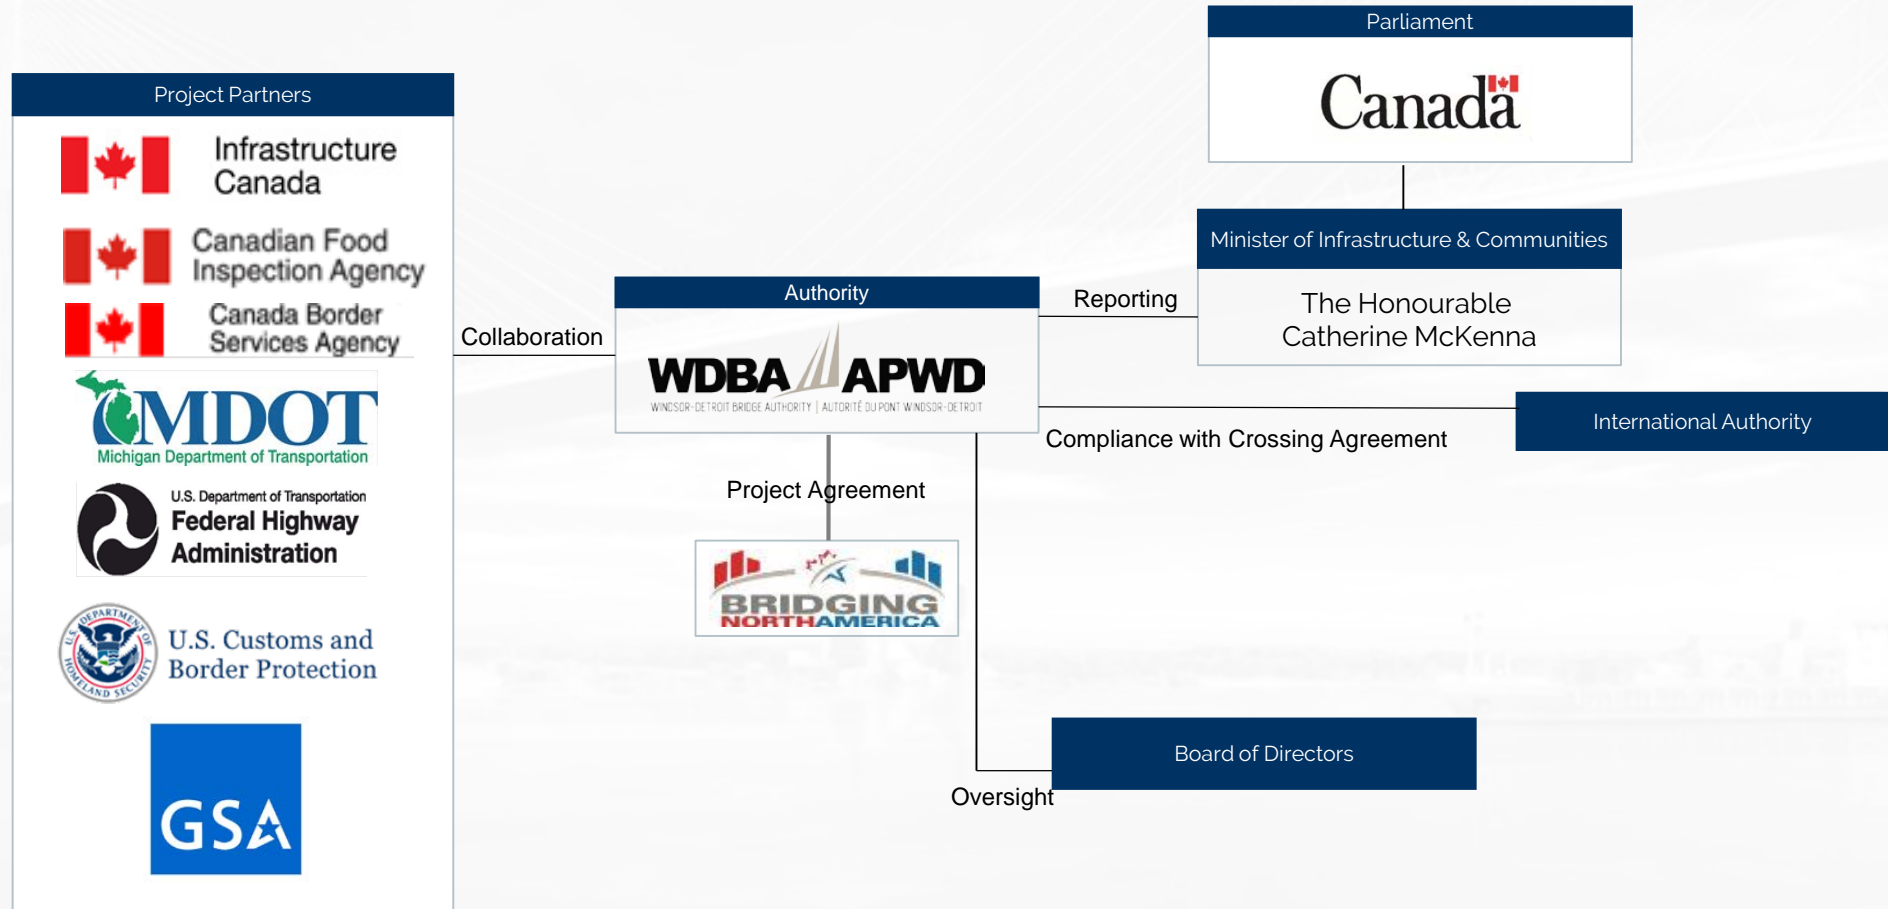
Project Partners

Infrastructure Canada

Canadian Food Inspection Agency

Canada Border Services Agency

MDOT
Michigan Department of Transportation

U.S. Department of Transportation
Federal Highway Administration

U.S. DEPARTMENT OF HOMELAND SECURITY
U.S. Customs and Border Protection

GSA

Collaboration

Authority

WDBA APWD
WINDSOR-DETROIT BRIDGE AUTHORITY | AUTORITÉ DU PONT WINDSOR-DETROIT

Project Agreement

BRIDGING NORTHAMERICA

Parliament

Canada

Minister of Infrastructure & Communities

Reporting

The Honourable Catherine McKenna

International Authority

Compliance with Crossing Agreement

Board of Directors

Oversight